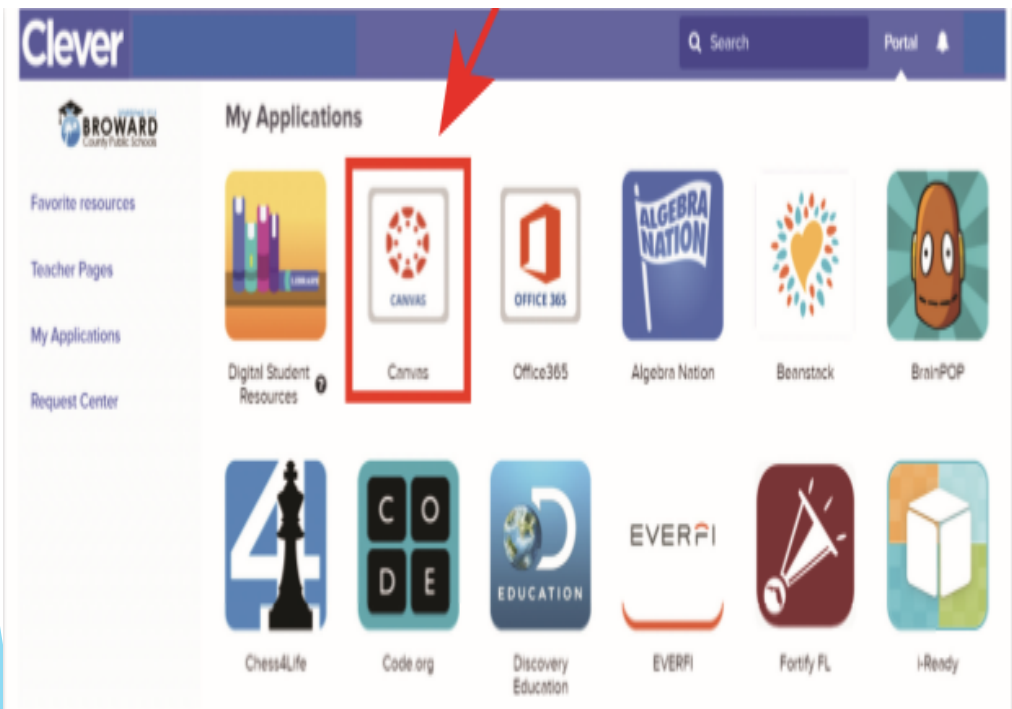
Clever

Search

Portal

BROWARD
County Public Schools

Favorite resources

Teacher Pages

My Applications

Request Center

My Applications

LIBRARY

Digital Student Resources

CANVAS

Canvas

OFFICE 365

Office365

ALGEBRA NATION

Algebra Nation

Beanstack

BrainPOP

4

Chess4Life

C O D E

Code.org

D EDUCATION

Discovery Education

EVERFI

EVERFI

Fortify FL

i-Ready